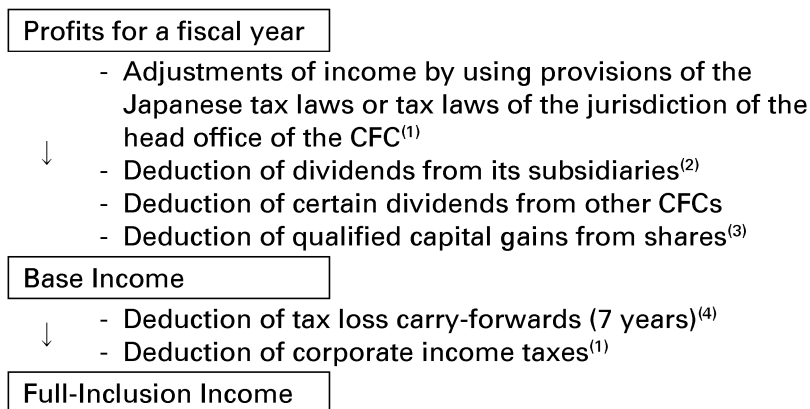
Profits for a fiscal year

↓

- Adjustments of income by using provisions of the Japanese tax laws or tax laws of the jurisdiction of the head office of the CFC$^{(1)}$
- Deduction of dividends from its subsidiaries$^{(2)}$
- Deduction of certain dividends from other CFCs
- Deduction of qualified capital gains from shares$^{(3)}$

Base Income

↓

- Deduction of tax loss carry-forwards (7 years)$^{(4)}$
- Deduction of corporate income taxes$^{(1)}$

Full-Inclusion Income